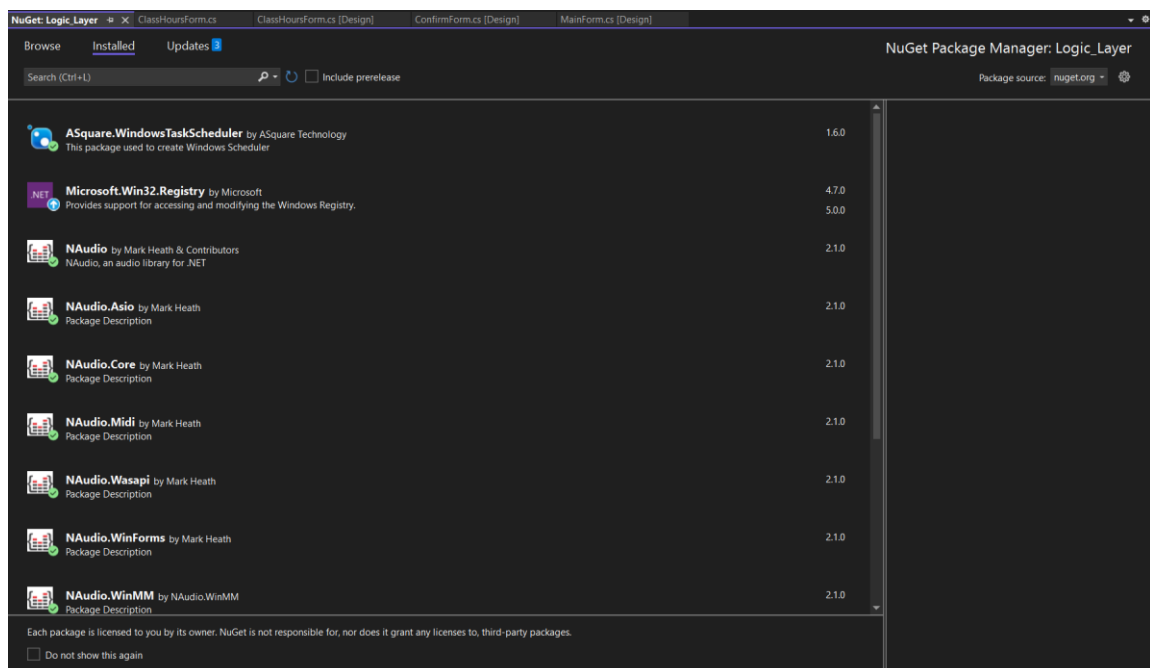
NuGet: Logic_Layer ✕ ClassHoursForm.cs ClassHoursForm.cs [Design] ConfirmForm.cs [Design] MainForm.cs [Design]

Browse Installed Updates 3

NuGet Package Manager: Logic_Layer

Search (Ctrl+L)

Include prerelease

Package source: nuget.org

ASquare.WindowsTaskScheduler by ASquare Technology
This package used to create Windows Scheduler
1.6.0

.NET
Microsoft.Win32.Registry by Microsoft
Provides support for accessing and modifying the Windows Registry.
4.7.0
5.0.0

NAudio by Mark Heath & Contributors
NAudio, an audio library for .NET
2.1.0

NAudio.Asio by Mark Heath
Package Description
2.1.0

NAudio.Core by Mark Heath
Package Description
2.1.0

NAudio.Midi by Mark Heath
Package Description
2.1.0

NAudio.Wasapi by Mark Heath
Package Description
2.1.0

NAudio.WinForms by Mark Heath
Package Description
2.1.0

NAudio.WinMM by NAudio.WinMM
Package Description
2.1.0

Each package is licensed to you by its owner. NuGet is not responsible for, nor does it grant any licenses to, third-party packages.

Do not show this again